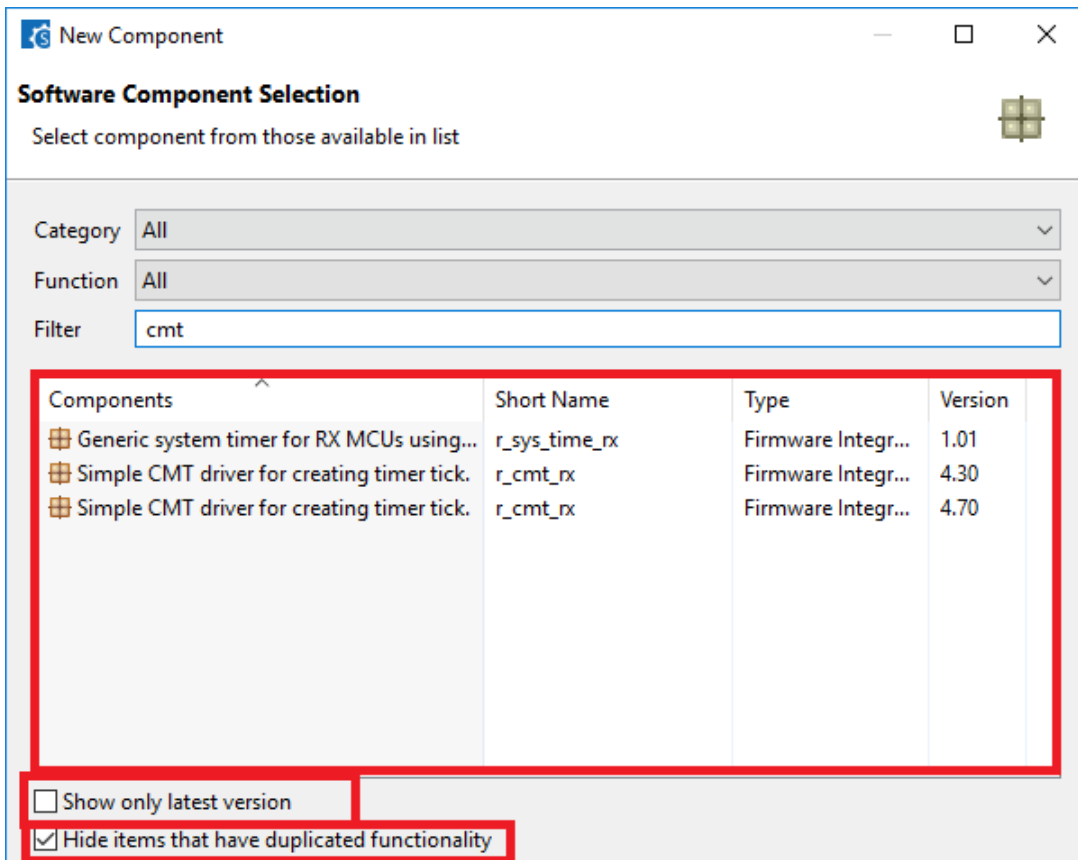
New Component

Software Component Selection

Select component from those available in list

Category All

Function All

Filter cmt

| Components | Short Name | Type | Version |
|---|---|---|---|
| Generic system timer for RX MCUs using... | r_sys_time_rx | Firmware Integr... | 1.01 |
| Simple CMT driver for creating timer tick. | r_cmt_rx | Firmware Integr... | 4.30 |
| Simple CMT driver for creating timer tick. | r_cmt_rx | Firmware Integr... | 4.70 |

Show only latest version

Hide items that have duplicated functionality